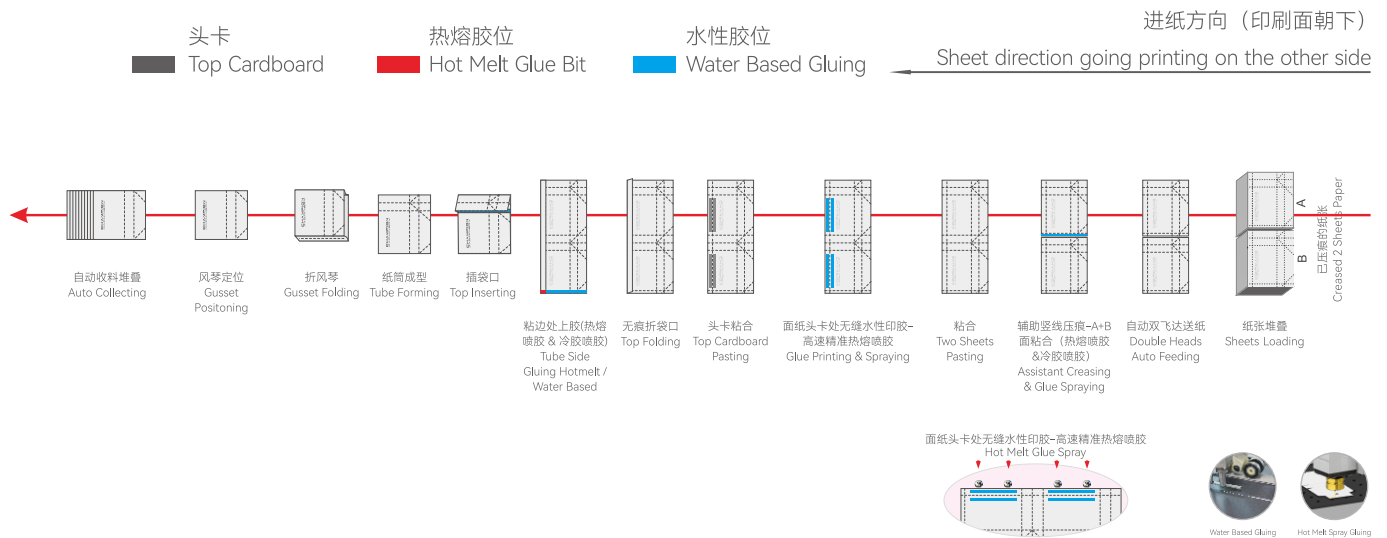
头卡
Top Cardboard

热熔胶位
Hot Melt Glue Bit

水性胶位
Water Based Gluing

进纸方向（印刷面朝下）
Sheet direction going printing on the other side

自动收料堆叠
Auto Collecting

风琴定位
Gusset Positoning

折风琴
Gusset Folding

纸筒成型
Tube Forming

插袋口
Top Inserting

粘边处上胶(热熔喷胶 & 冷胶喷胶)
Tube Side Gluing Hotmelt / Water Based

无痕折袋口
Top Folding

头卡粘合
Top Cardboard Pasting

面纸头卡处无缝水性印胶–高速精准热熔喷胶
Glue Printing & Spraying

粘合
Two Sheets Pasting

辅助竖线压痕–A+B面粘合（热熔喷胶&冷胶喷胶）
Assistant Creasing & Glue Spraying

自动双飞达送纸
Double Heads Auto Feeding

纸张堆叠
Sheets Loading

A
B
已压痕的纸张
Creased 2 Sheets Paper

面纸头卡处无缝水性印胶–高速精准热熔喷胶
Hot Melt Glue Spray

Water Based Gluing

Hot Melt Spray Gluing